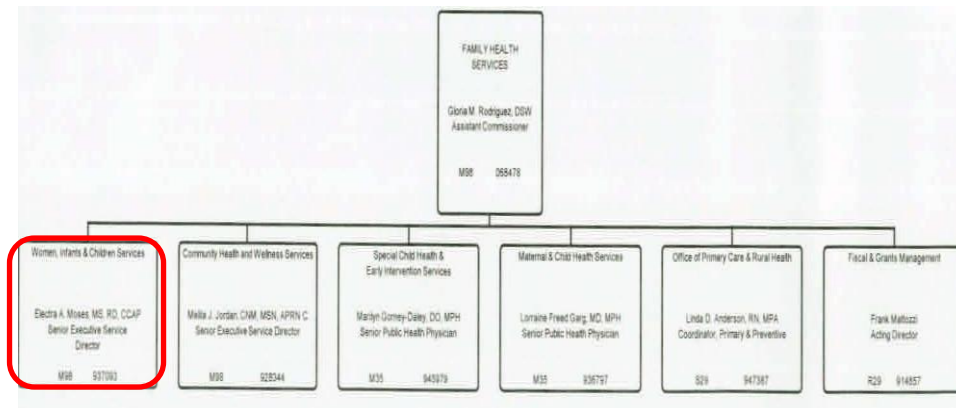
FAMILY HEALTH SERVICES

Gloria M. Rodriguez, DSW
Assistant Commissioner

M98 068478

Women, Infants & Children Services

Electra A. Moses, MS, RD, CCAP
Senior Executive Service Director

M98 937093

Community Health and Wellness Services

Melita J. Jordan, CNM, MSN, APRN C
Senior Executive Service Director

M98 928344

Special Child Health & Early Intervention Services

Marilyn Gorney-Daley, DO, MPH
Senior Public Health Physician

M35 945979

Maternal & Child Health Services

Lorraine Freed Garg, MD, MPH
Senior Public Health Physician

M35 936797

Office of Primary Care & Rural Health

Linda D. Anderson, RN, MPA
Coordinator, Primary & Preventive

S29 947387

Fiscal & Grants Management

Frank Maltozzi
Acting Director

R29 914857